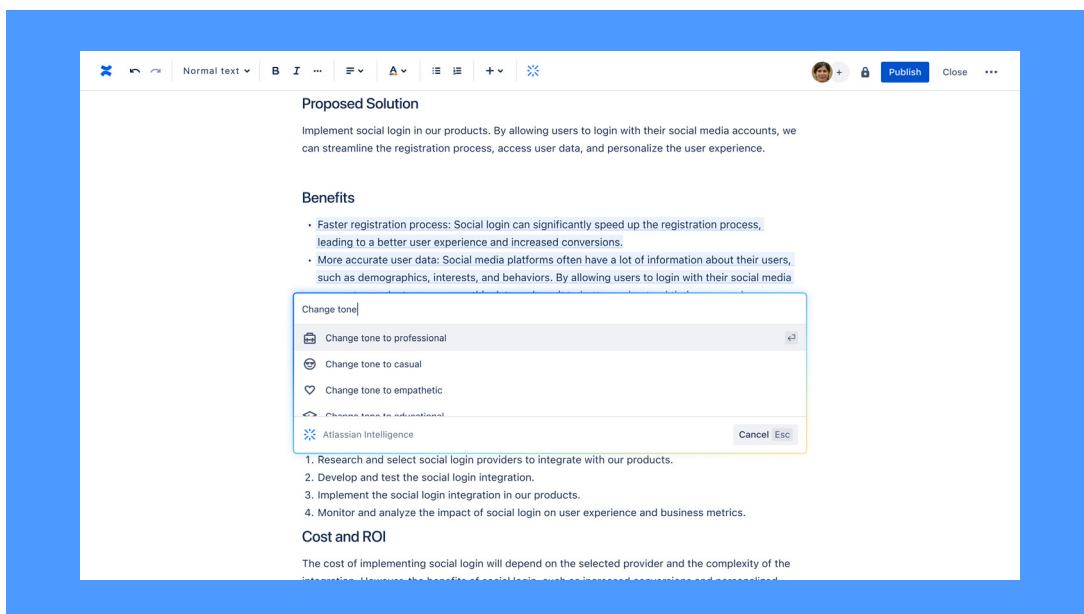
Normal text B I ··· Publish Close ···

Proposed Solution

Implement social login in our products. By allowing users to login with their social media accounts, we can streamline the registration process, access user data, and personalize the user experience.

Benefits

- Faster registration process: Social login can significantly speed up the registration process, leading to a better user experience and increased conversions.
- More accurate user data: Social media platforms often have a lot of information about their users, such as demographics, interests, and behaviors. By allowing users to login with their social media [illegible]

Change tone

Change tone to professional

Change tone to casual

Change tone to empathetic

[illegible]

Atlassian Intelligence

Cancel Esc

1. Research and select social login providers to integrate with our products.
2. Develop and test the social login integration.
3. Implement the social login integration in our products.
4. Monitor and analyze the impact of social login on user experience and business metrics.

Cost and ROI

The cost of implementing social login will depend on the selected provider and the complexity of the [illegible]